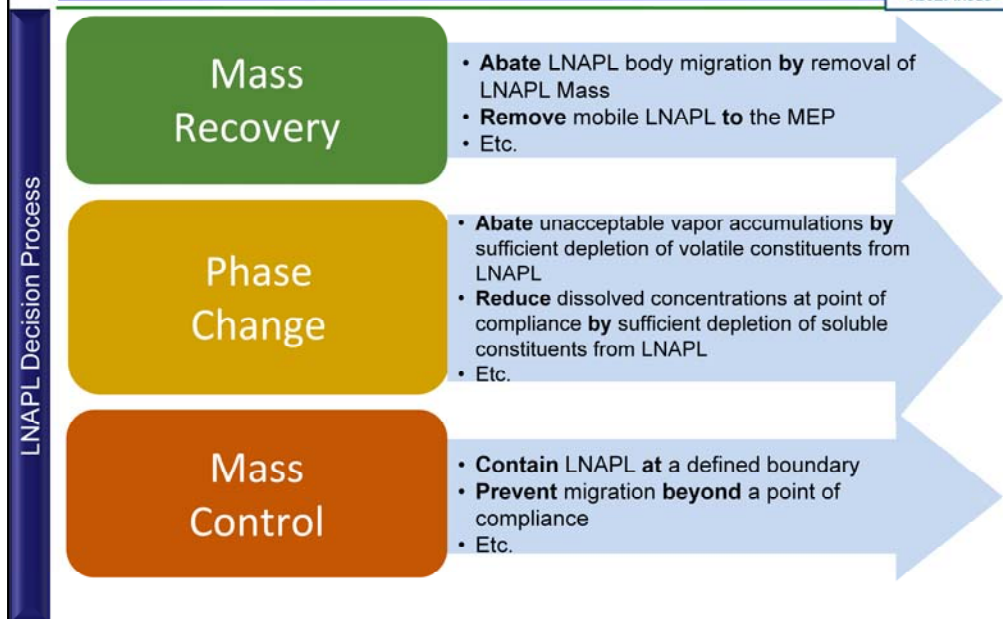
LNAPL Decision Process

Mass Recovery

• Abate LNAPL body migration by removal of LNAPL Mass
• Remove mobile LNAPL to the MEP
• Etc.

Phase Change

• Abate unacceptable vapor accumulations by sufficient depletion of volatile constituents from LNAPL
• Reduce dissolved concentrations at point of compliance by sufficient depletion of soluble constituents from LNAPL
• Etc.

Mass Control

• Contain LNAPL at a defined boundary
• Prevent migration beyond a point of compliance
• Etc.